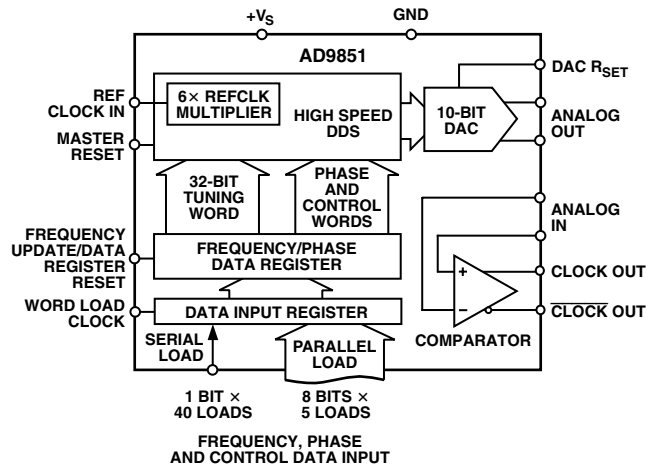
$+V_S$

GND

AD9851

REF CLOCK IN

MASTER RESET

6× REFCLK MULTIPLIER

HIGH SPEED DDS

10-BIT DAC

DAC $R_{SET}$

ANALOG OUT

32-BIT TUNING WORD

PHASE AND CONTROL WORDS

ANALOG IN

FREQUENCY UPDATE/DATA REGISTER RESET

FREQUENCY/PHASE DATA REGISTER

+

CLOCK OUT

WORD LOAD CLOCK

DATA INPUT REGISTER

−

$\overline{\text{CLOCK}}$ OUT

SERIAL LOAD

PARALLEL LOAD

COMPARATOR

1 BIT × 40 LOADS

8 BITS × 5 LOADS

FREQUENCY, PHASE AND CONTROL DATA INPUT